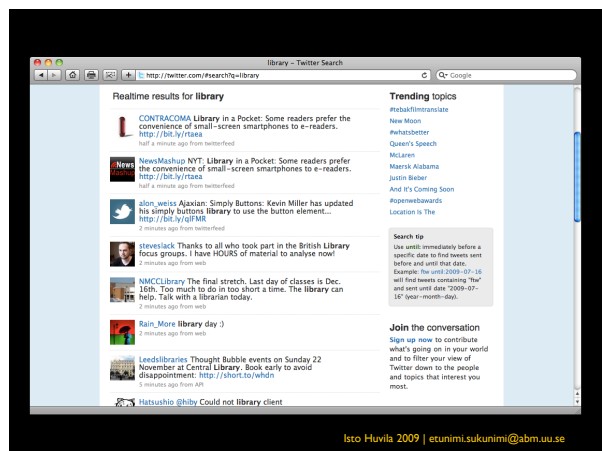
library – Twitter Search

http://twitter.com/#search?q=library

Google

Realtime results for **library**

CONTRACOMA **Library** in a Pocket: Some readers prefer the convenience of small-screen smartphones to e-readers. http://bit.ly/rTaea
half a minute ago from twitterfeed

NewsMashup NYT: **Library** in a Pocket: Some readers prefer the convenience of small-screen smartphones to e-readers. http://bit.ly/rTaea
half a minute ago from twitterfeed

alon_weiss Ajaxian: Simply Buttons: Kevin Miller has updated his simply buttons **library** to use the button element... http://bit.ly/qIFMR
2 minutes ago from twitterfeed

steveslack Thanks to all who took part in the British **Library** focus groups. I have HOURS of material to analyse now!
2 minutes ago from web

NMCCLibrary The final stretch. Last day of classes is Dec. 16th. Too much to do in too short a time. The **library** can help. Talk with a librarian today.
2 minutes ago from web

Rain_More **library** day :)
2 minutes ago from web

Leedslibraries Thought Bubble events on Sunday 22 November at Central **Library**. Book early to avoid disappointment: http://short.to/whdn
5 minutes ago from API

Hatsushio @hiby Could not **library** client

**Trending** topics
#tebakfilmtranslate
New Moon
#whatsbetter
Queen's Speech
McLaren
Maersk Alabama
Justin Bieber
And It's Coming Soon
#openwebawards
Location Is The

Search tip
Use until: immediately before a specific date to find tweets sent before and until that date. Example: fiw until:2009-07-16 will find tweets containing "fiw" and sent until date "2009-07-16" (year-month-day).

**Join** the conversation
Sign up now to contribute what's going on in your world and to filter your view of Twitter down to the people and topics that interest you most.

Isto Huvila 2009 | etunimi.sukunimi@abm.uu.se